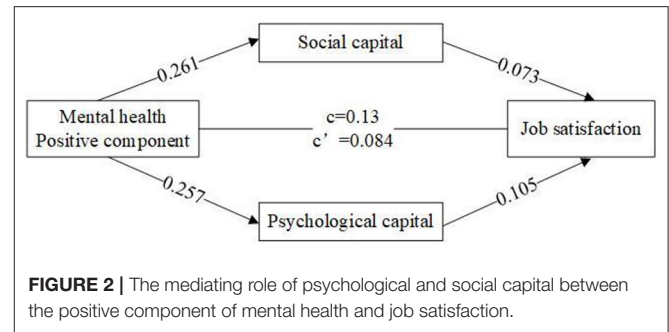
Social capital

0.261

0.073

Mental health
Positive component

c=0.13
c' =0.084

Job satisfaction

0.257

0.105

Psychological capital

**FIGURE 2 |** The mediating role of psychological and social capital between the positive component of mental health and job satisfaction.